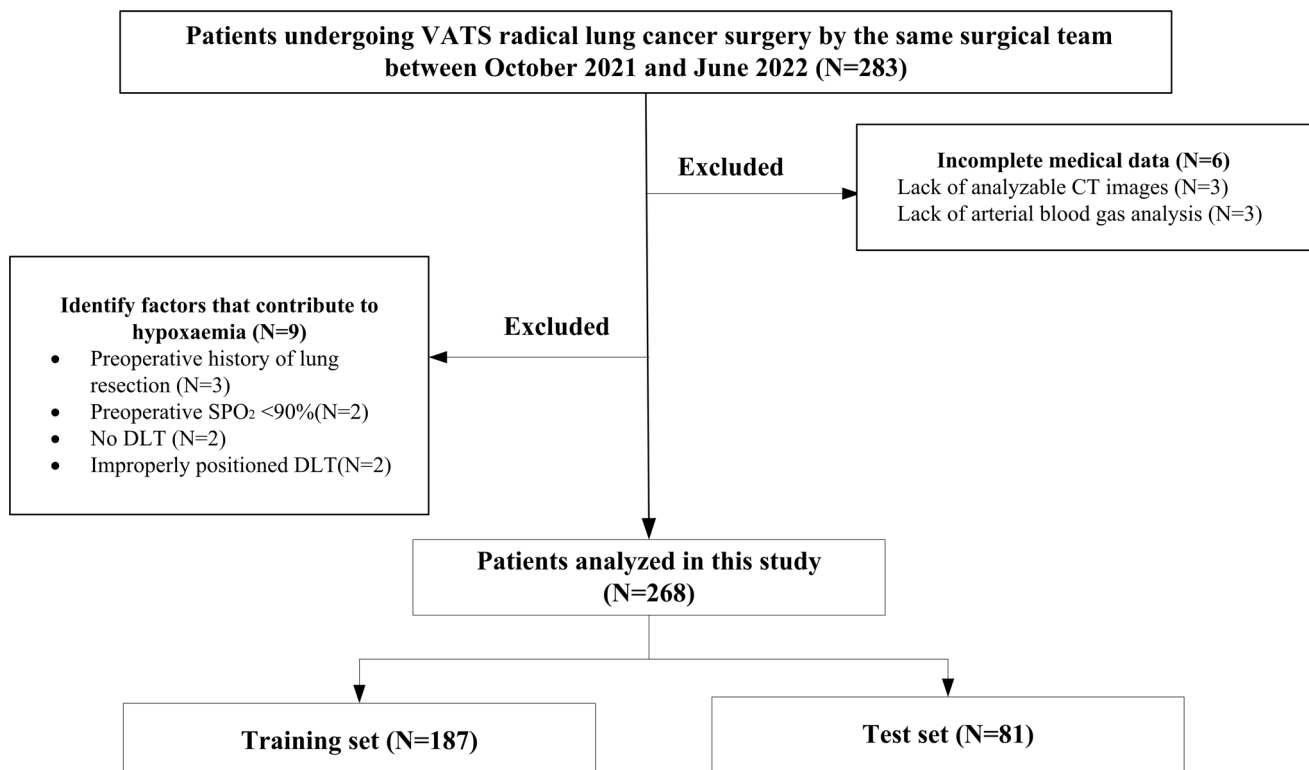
Patients undergoing VATS radical lung cancer surgery by the same surgical team between October 2021 and June 2022 (N=283)

Excluded

Incomplete medical data (N=6)
Lack of analyzable CT images (N=3)
Lack of arterial blood gas analysis (N=3)

Identify factors that contribute to hypoxaemia (N=9)

- Preoperative history of lung resection (N=3)
- Preoperative $SPO_2$ <90%(N=2)
- No DLT (N=2)
- Improperly positioned DLT(N=2)

Excluded

Patients analyzed in this study (N=268)

Training set (N=187)

Test set (N=81)